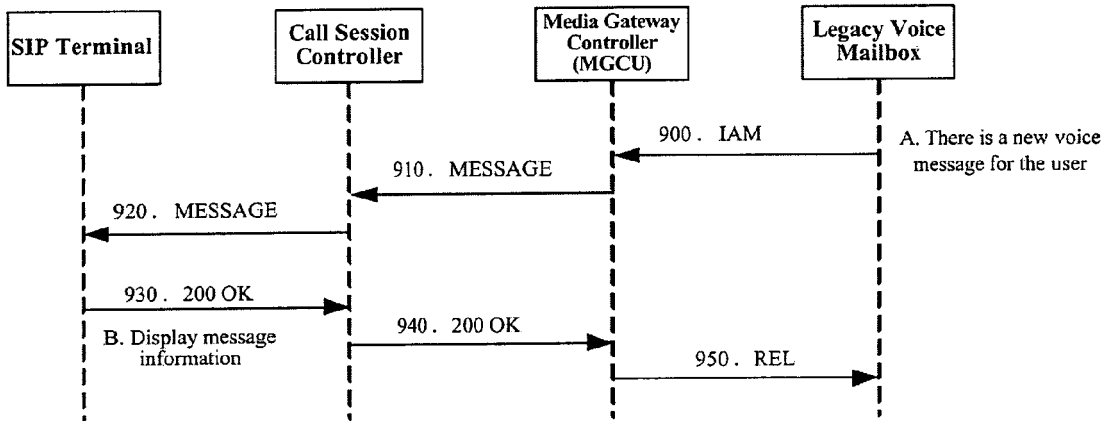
SIP Terminal

Call Session Controller

Media Gateway Controller (MGCU)

Legacy Voice Mailbox

900. IAM

A. There is a new voice message for the user

910. MESSAGE

920. MESSAGE

930. 200 OK

B. Display message information

940. 200 OK

950. REL